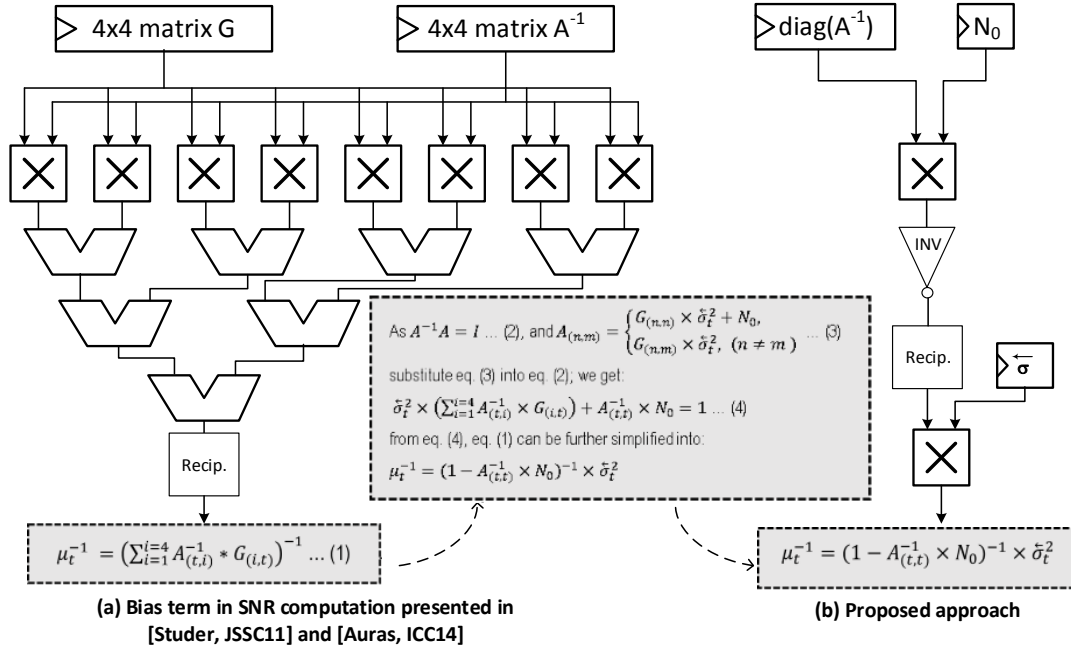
4x4 matrix G

4x4 matrix $A^{-1}$

diag($A^{-1}$)

$N_0$

INV

Recip.

$\overleftarrow{\sigma}$

Recip.

As $A^{-1}A = I$ ... (2), and $A_{(n,m)} = \begin{cases} G_{(n,n)} \times \overleftarrow{\sigma}_t^2 + N_0, \\ G_{(n,m)} \times \overleftarrow{\sigma}_t^2, \ (n \neq m) \end{cases}$ ... (3)

substitute eq. (3) into eq. (2), we get:

$\overleftarrow{\sigma}_t^2 \times \left(\sum_{i=1}^{i=4} A_{(t,i)}^{-1} \times G_{(i,t)}\right) + A_{(t,t)}^{-1} \times N_0 = 1$ ... (4)

from eq. (4), eq. (1) can be further simplified into:

$\mu_t^{-1} = (1 - A_{(t,t)}^{-1} \times N_0)^{-1} \times \overleftarrow{\sigma}_t^2$

$\mu_t^{-1} = \left(\sum_{i=1}^{i=4} A_{(t,i)}^{-1} * G_{(i,t)}\right)^{-1}$ ... (1)

$\mu_t^{-1} = (1 - A_{(t,t)}^{-1} \times N_0)^{-1} \times \overleftarrow{\sigma}_t^2$

(a) Bias term in SNR computation presented in [Studer, JSSC11] and [Auras, ICC14]

(b) Proposed approach